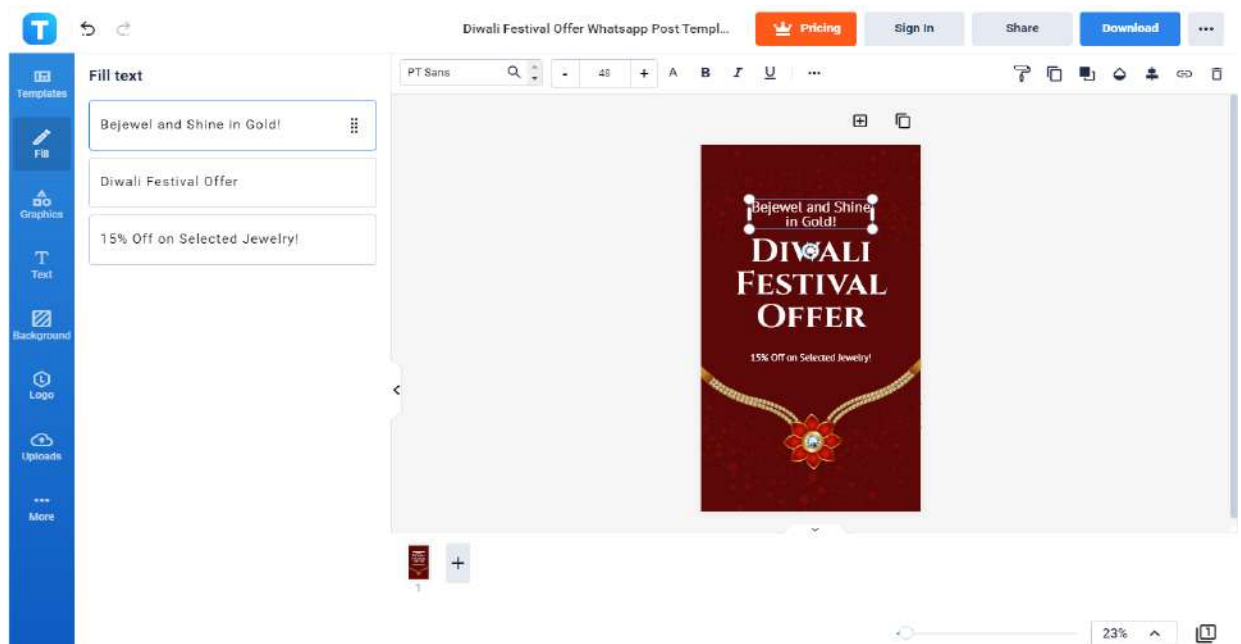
Diwali Festival Offer Whatsapp Post Templ...

Pricing

Sign In

Share

Download

Templates

Fill

Graphics

Text

Background

Logo

Uploads

More

Fill text

Bejewel and Shine in Gold!

Diwali Festival Offer

15% Off on Selected Jewelry!

PT Sans

48

Bejewel and Shine in Gold!

DIWALI FESTIVAL OFFER

15% Off on Selected Jewelry!

1

23%